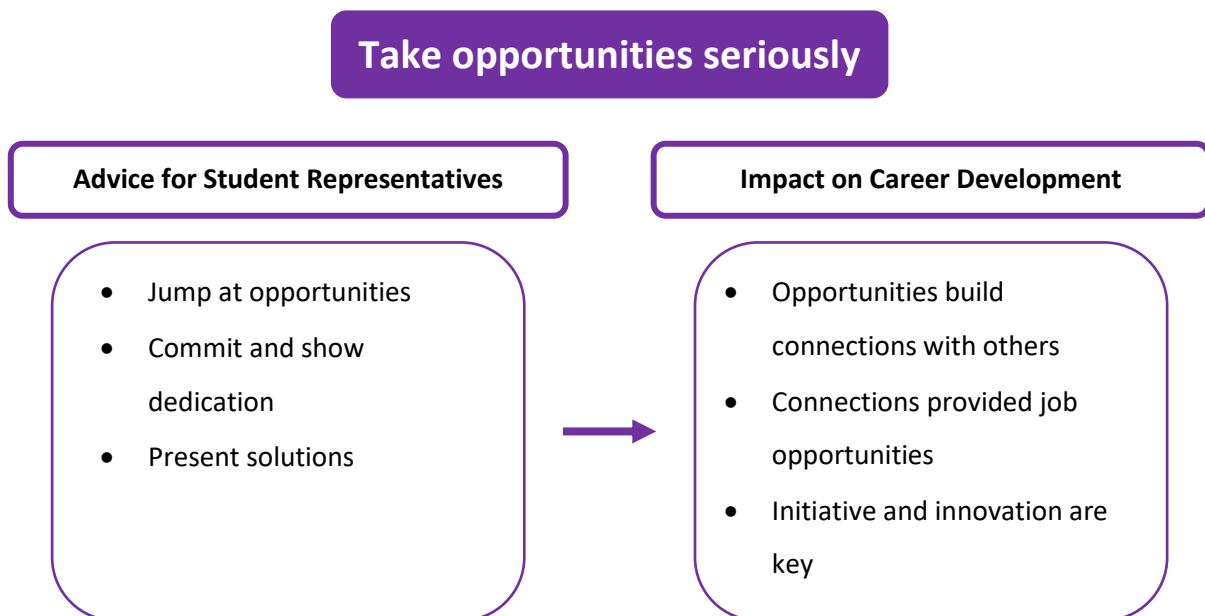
Take opportunities seriously

Advice for Student Representatives

- Jump at opportunities
- Commit and show dedication
- Present solutions

Impact on Career Development

- Opportunities build connections with others
- Connections provided job opportunities
- Initiative and innovation are key